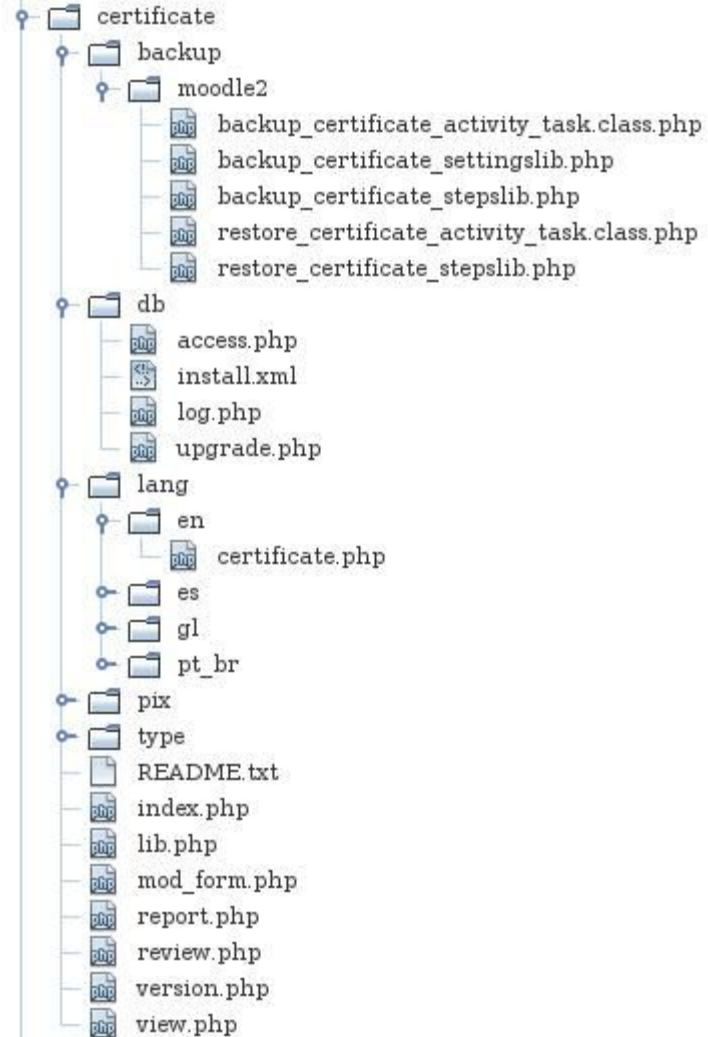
certificate
backup
moodle2
backup_certificate_activity_task.class.php
backup_certificate_settingslib.php
backup_certificate_stepslib.php
restore_certificate_activity_task.class.php
restore_certificate_stepslib.php
db
access.php
install.xml
log.php
upgrade.php
lang
en
certificate.php
es
gl
pt_br
pix
type
README.txt
index.php
lib.php
mod_form.php
report.php
review.php
version.php
view.php